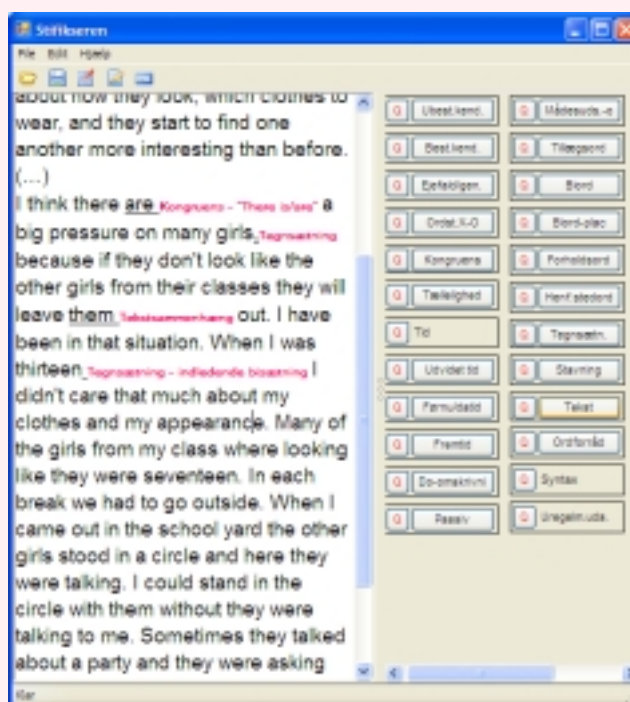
Stifinderen

File Edit Hjælp

about how they look, which clothes to wear, and they start to find one another more interesting than before. (...)
I think there are Kongruens - "There is/are" a big pressure on many girls, Tegnsætning because if they don't look like the other girls from their classes they will leave them Tekstsammenhæng out. I have been in that situation. When I was thirteen, Tegnsætning - indledende bisætning I didn't care that much about my clothes and my appearance. Many of the girls from my class where looking like they were seventeen. In each break we had to go outside. When I came out in the school yard the other girls stood in a circle and here they were talking. I could stand in the circle with them without they were talking to me. Sometimes they talked about a party and they were asking

Ubest.kend.
Best.kend.
Ental/flertal.
Ordst.X-O
Kongruens
Tællelighed
Tid
Udvidet tid
Førnutid
Fremtid
Do-omskrivni
Passiv
Mådesudsagn
Tillægsord
Biord
Biord-plac
Forholdsord
Henf.stedord
Tegnsætn.
Stavning
Tekst
Ordforråd
Syntax
Uregelm.uda.

Klar